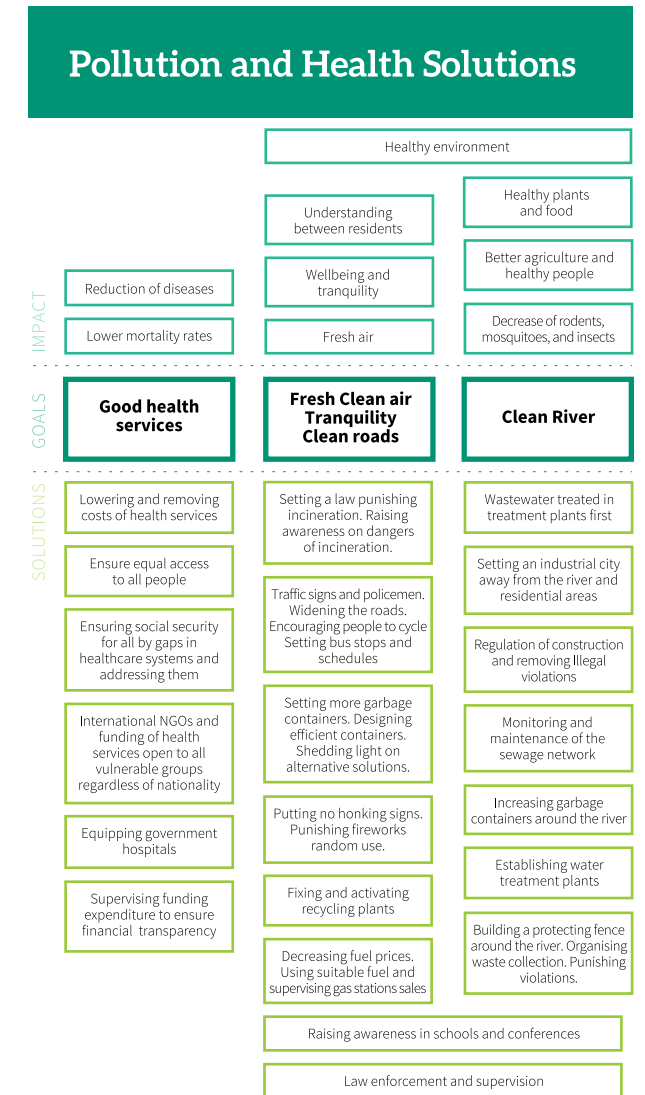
Pollution and Health Solutions

Healthy environment

IMPACT

Reduction of diseases

Lower mortality rates

Understanding between residents

Wellbeing and tranquility

Fresh air

Healthy plants and food

Better agriculture and healthy people

Decrease of rodents, mosquitoes, and insects

GOALS

Good health services

Fresh Clean air Tranquility Clean roads

Clean River

SOLUTIONS

Lowering and removing costs of health services

Ensure equal access to all people

Ensuring social security for all by gaps in healthcare systems and addressing them

International NGOs and funding of health services open to all vulnerable groups regardless of nationality

Equipping government hospitals

Supervising funding expenditure to ensure financial transparency

Setting a law punishing incineration. Raising awareness on dangers of incineration.

Traffic signs and policemen. Widening the roads. Encouraging people to cycle Setting bus stops and schedules

Setting more garbage containers. Designing efficient containers. Shedding light on alternative solutions.

Putting no honking signs. Punishing fireworks random use.

Fixing and activating recycling plants

Decreasing fuel prices. Using suitable fuel and supervising gas stations sales

Wastewater treated in treatment plants first

Setting an industrial city away from the river and residential areas

Regulation of construction and removing Illegal violations

Monitoring and maintenance of the sewage network

Increasing garbage containers around the river

Establishing water treatment plants

Building a protecting fence around the river. Organising waste collection. Punishing violations.

Raising awareness in schools and conferences

Law enforcement and supervision